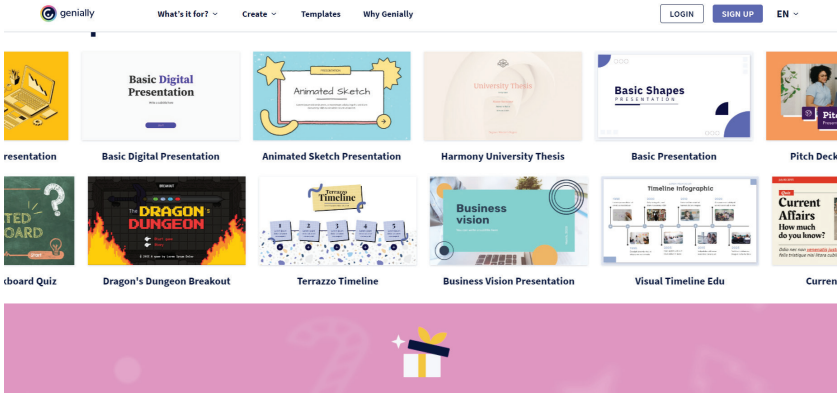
genially

What's it for?

Create

Templates

Why Genially

LOGIN

SIGN UP

EN

resentation

Basic Digital Presentation

Basic Digital Presentation

Animated Sketch

Animated Sketch Presentation

University Thesis

Harmony University Thesis

Basic Shapes PRESENTATION

Basic Presentation

Pit

Pitch Deck

TED OARD

kboard Quiz

The DRAGON'S DUNGEON

Dragon's Dungeon Breakout

Terrazzo Timeline

Terrazzo Timeline

Business vision

Business Vision Presentation

Timeline Infographic

Visual Timeline Edu

Current Affairs How much do you know?

Curren